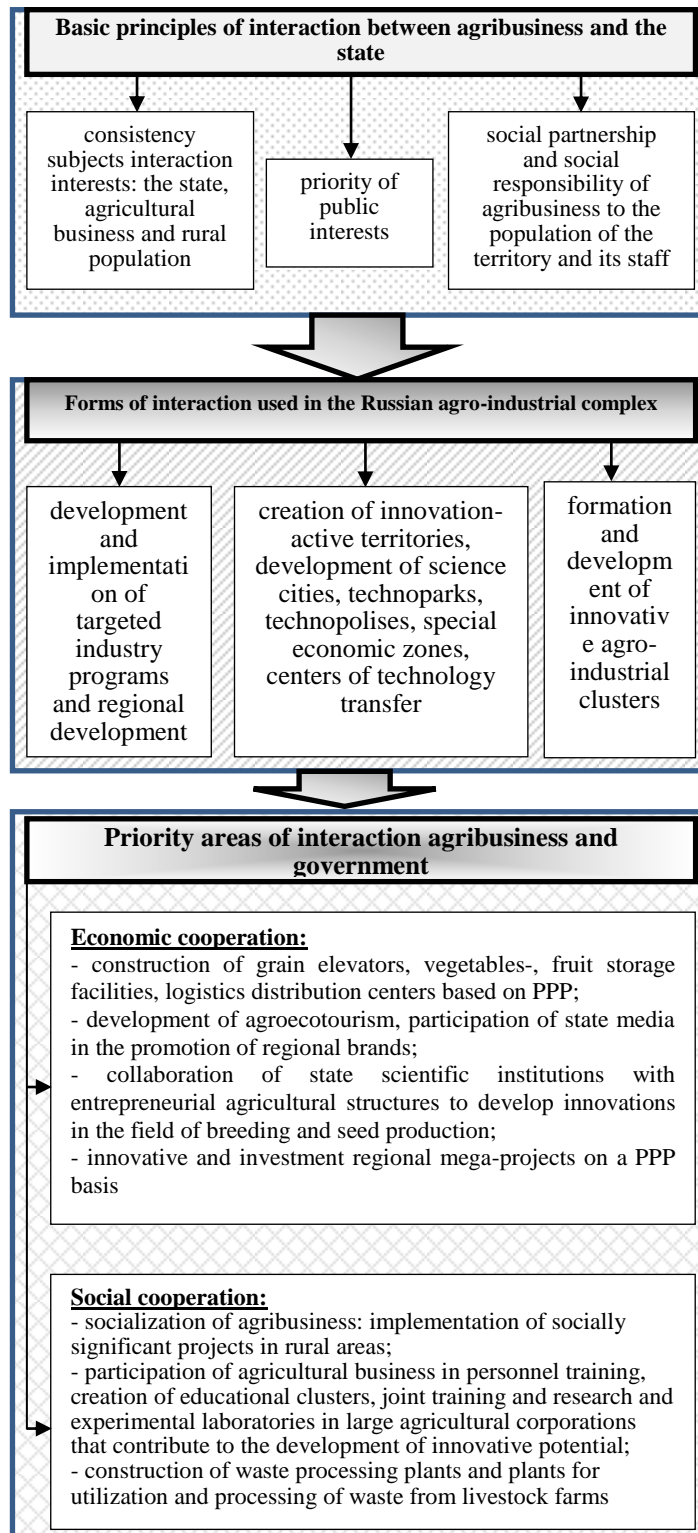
Basic principles of interaction between agribusiness and the state

consistency subjects interaction interests: the state, agricultural business and rural population

priority of public interests

social partnership and social responsibility of agribusiness to the population of the territory and its staff

Forms of interaction used in the Russian agro-industrial complex

development and implementation of targeted industry programs and regional development

creation of innovation-active territories, development of science cities, technoparks, technopolises, special economic zones, centers of technology transfer

formation and development of innovative agro-industrial clusters

Priority areas of interaction agribusiness and government

Economic cooperation:
- construction of grain elevators, vegetables-, fruit storage facilities, logistics distribution centers based on PPP;
- development of agroecotourism, participation of state media in the promotion of regional brands;
- collaboration of state scientific institutions with entrepreneurial agricultural structures to develop innovations in the field of breeding and seed production;
- innovative and investment regional mega-projects on a PPP basis

Social cooperation:
- socialization of agribusiness: implementation of socially significant projects in rural areas;
- participation of agricultural business in personnel training, creation of educational clusters, joint training and research and experimental laboratories in large agricultural corporations that contribute to the development of innovative potential;
- construction of waste processing plants and plants for utilization and processing of waste from livestock farms